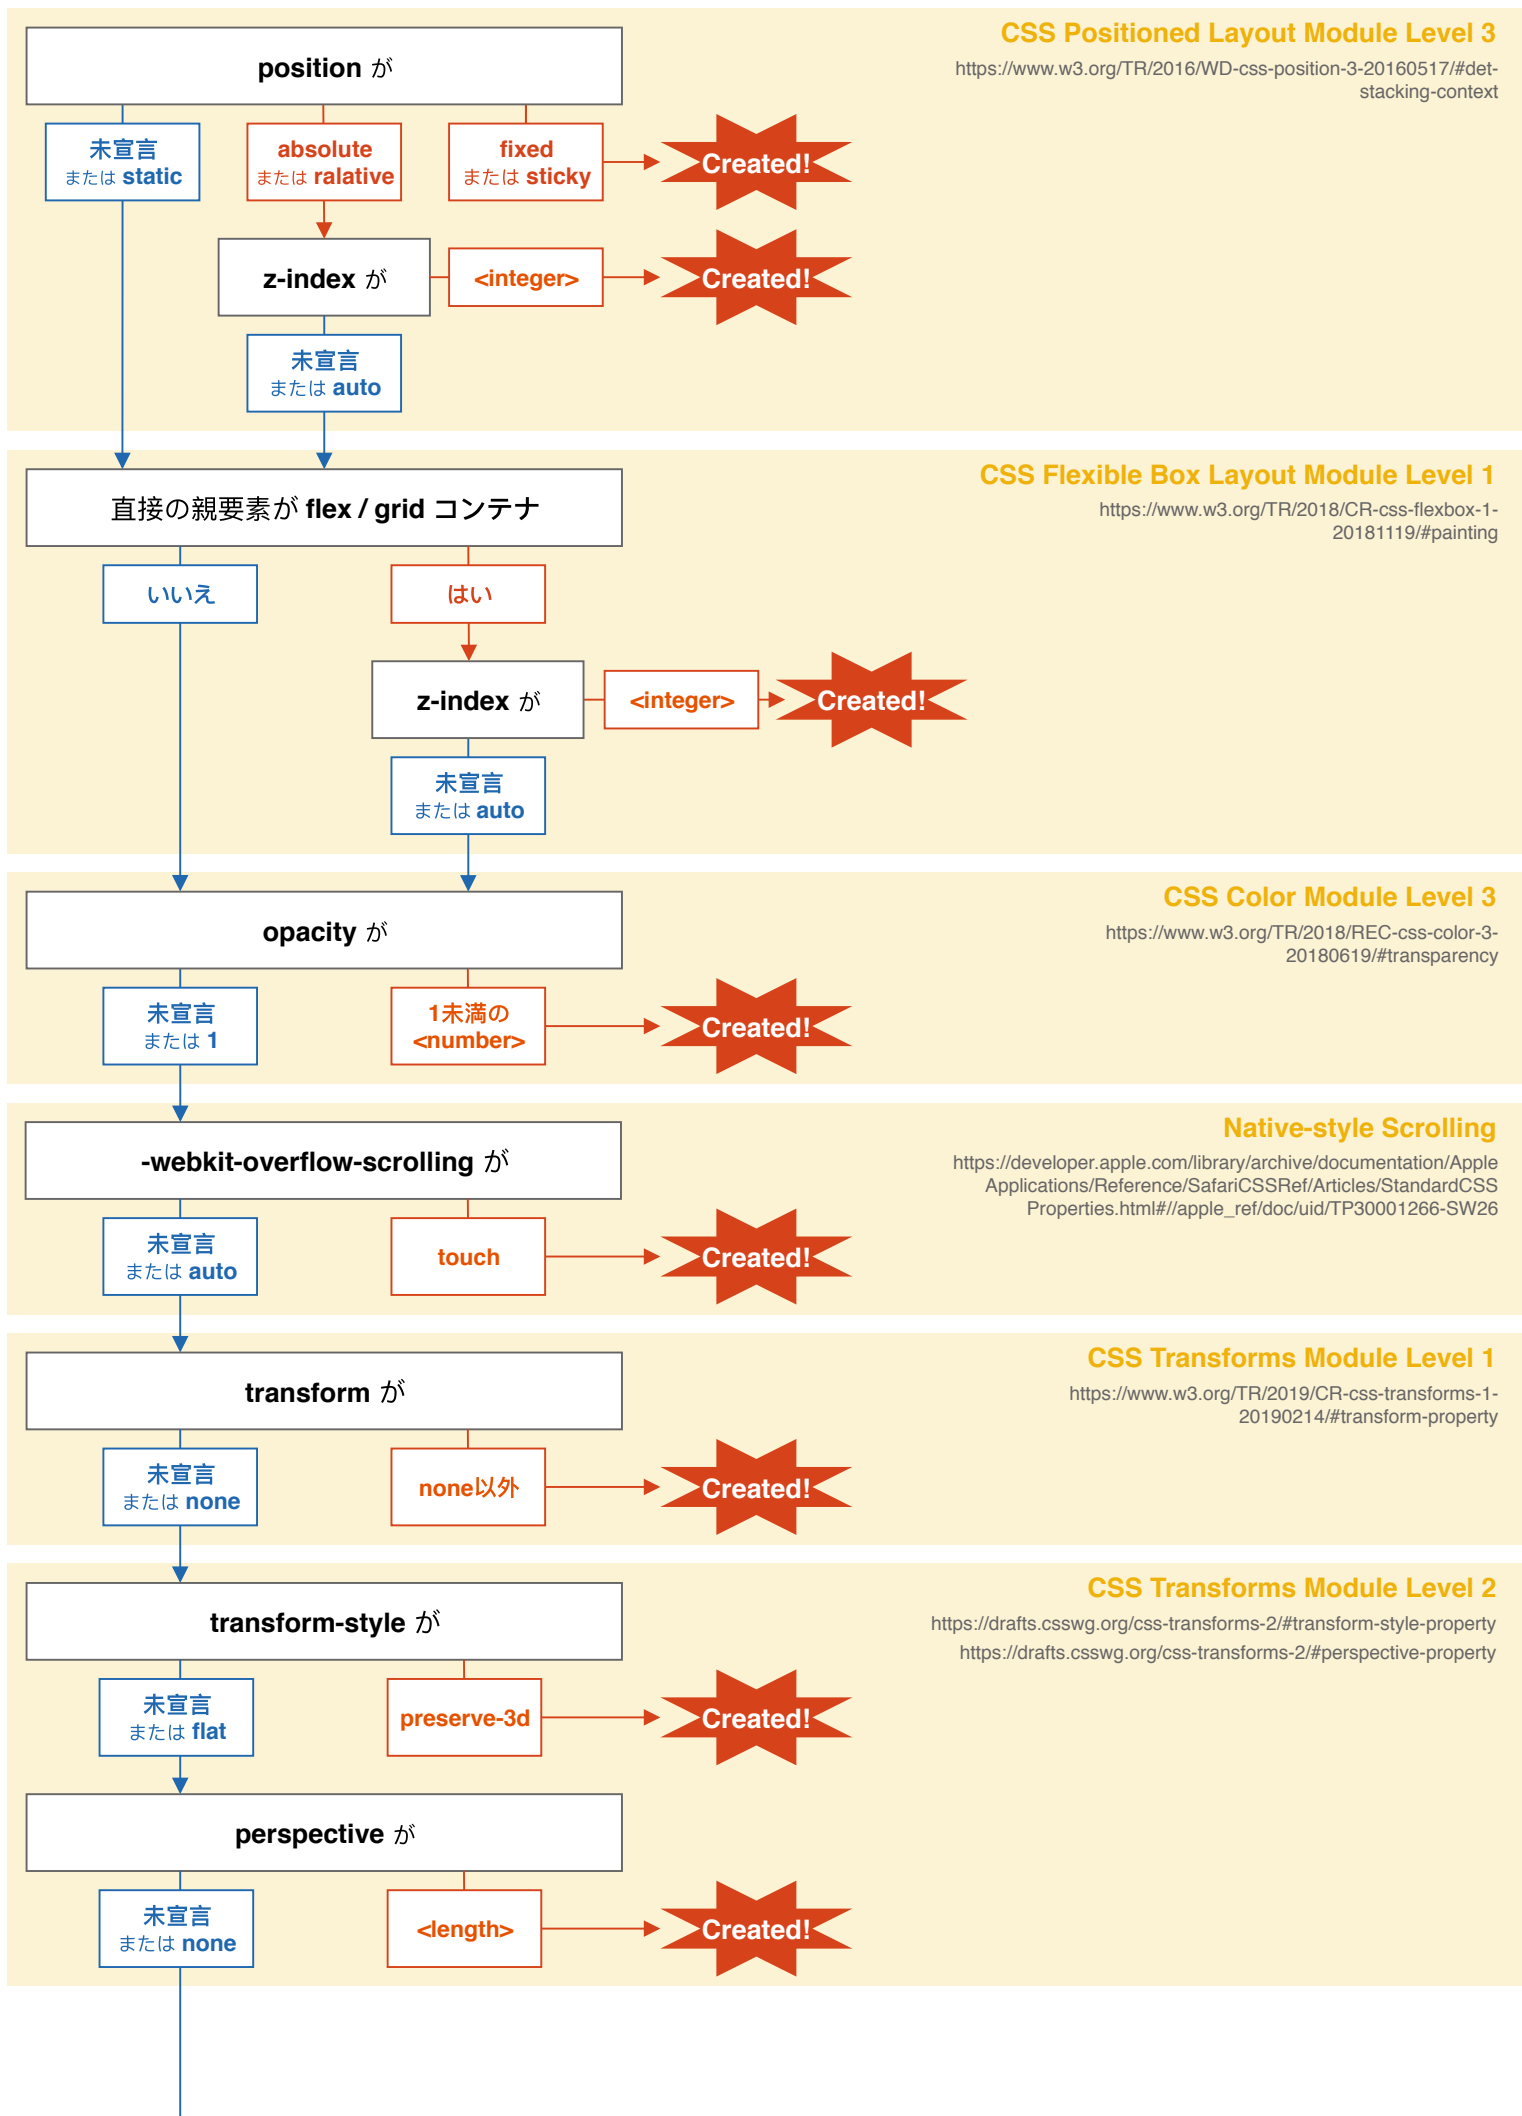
CSS Positioned Layout Module Level 3
https://www.w3.org/TR/2016/WD-css-position-3-20160517/#det-stacking-context

position が

未宣言 または static

absolute または ralative

fixed または sticky

Created!

z-index が

<integer>

Created!

未宣言 または auto

CSS Flexible Box Layout Module Level 1
https://www.w3.org/TR/2018/CR-css-flexbox-1-20181119/#painting

直接の親要素が flex / grid コンテナ

いいえ

はい

z-index が

<integer>

Created!

未宣言 または auto

CSS Color Module Level 3
https://www.w3.org/TR/2018/REC-css-color-3-20180619/#transparency

opacity が

未宣言 または 1

1未満の <number>

Created!

Native-style Scrolling
https://developer.apple.com/library/archive/documentation/AppleApplications/Reference/SafariCSSRef/Articles/StandardCSSProperties.html#//apple_ref/doc/uid/TP30001266-SW26

-webkit-overflow-scrolling が

未宣言 または auto

touch

Created!

CSS Transforms Module Level 1
https://www.w3.org/TR/2019/CR-css-transforms-1-20190214/#transform-property

transform が

未宣言 または none

none以外

Created!

CSS Transforms Module Level 2
https://drafts.csswg.org/css-transforms-2/#transform-style-property
https://drafts.csswg.org/css-transforms-2/#perspective-property

transform-style が

未宣言 または flat

preserve-3d

Created!

perspective が

未宣言 または none

<length>

Created!